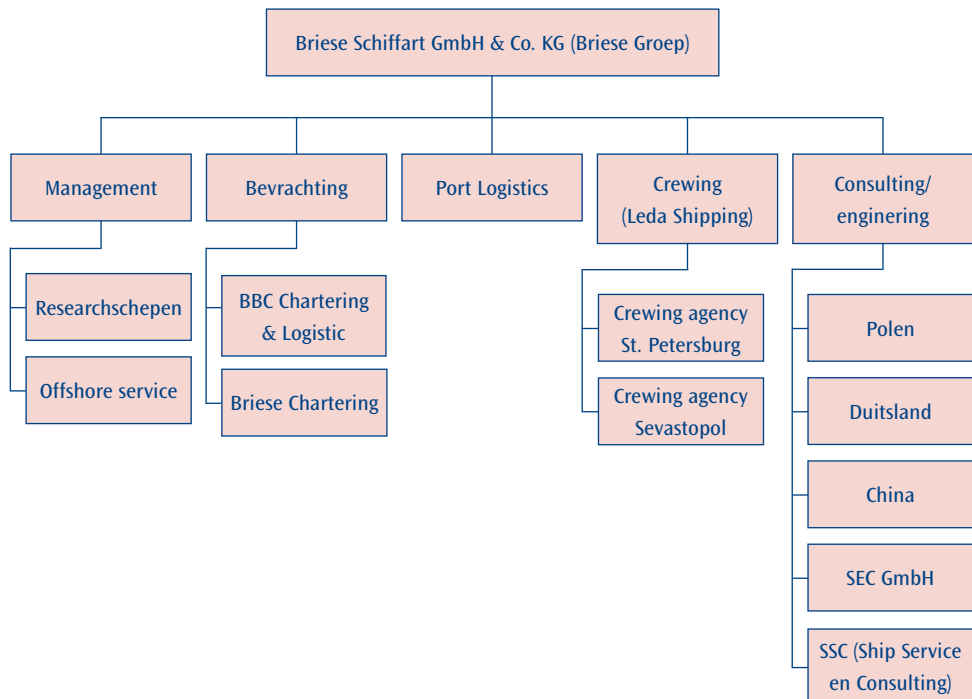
Briese Schiffart GmbH & Co. KG (Briese Groep)

Management

Researchschepen

Offshore service

Bevrachting

BBC Chartering & Logistic

Briese Chartering

Port Logistics

Crewing (Leda Shipping)

Crewing agency St. Petersburg

Crewing agency Sevastopol

Consulting/ enginering

Polen

Duitsland

China

SEC GmbH

SSC (Ship Service en Consulting)